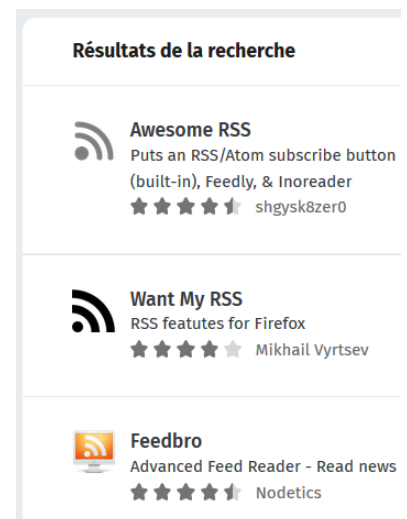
Résultats de la recherche

Awesome RSS
Puts an RSS/Atom subscribe button (built-in), Feedly, & Inoreader
shgysk8zer0

Want My RSS
RSS featutes for Firefox
Mikhail Vyrtsev

Feedbro
Advanced Feed Reader - Read news
Nodetics